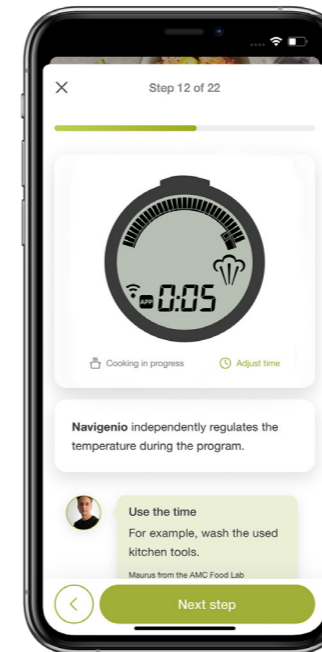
Step 12 of 22

APP 0:05

Cooking in progress

Adjust time

**Navigenio** independently regulates the temperature during the program.

Use the time

For example, wash the used kitchen tools.

Maurus from the AMC Food Lab

Next step